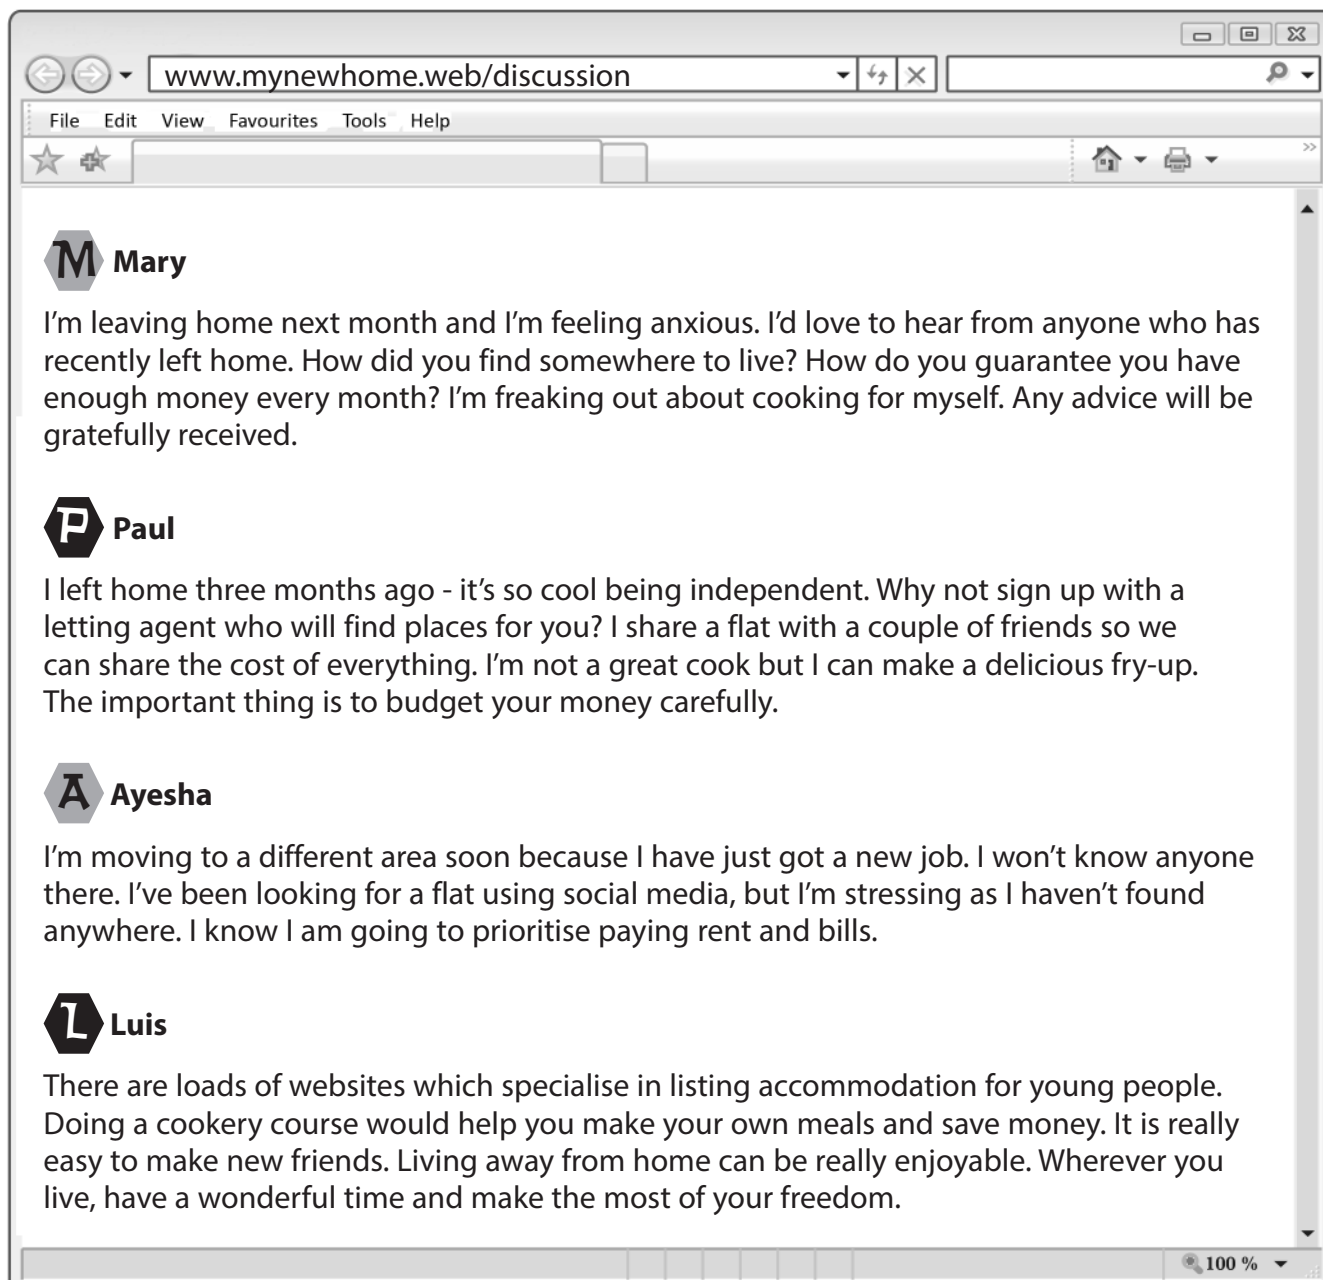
www.mynewhome.web/discussion

File Edit View Favourites Tools Help

M Mary

I'm leaving home next month and I'm feeling anxious. I'd love to hear from anyone who has recently left home. How did you find somewhere to live? How do you guarantee you have enough money every month? I'm freaking out about cooking for myself. Any advice will be gratefully received.

P Paul

I left home three months ago - it's so cool being independent. Why not sign up with a letting agent who will find places for you? I share a flat with a couple of friends so we can share the cost of everything. I'm not a great cook but I can make a delicious fry-up. The important thing is to budget your money carefully.

A Ayesha

I'm moving to a different area soon because I have just got a new job. I won't know anyone there. I've been looking for a flat using social media, but I'm stressing as I haven't found anywhere. I know I am going to prioritise paying rent and bills.

L Luis

There are loads of websites which specialise in listing accommodation for young people. Doing a cookery course would help you make your own meals and save money. It is really easy to make new friends. Living away from home can be really enjoyable. Wherever you live, have a wonderful time and make the most of your freedom.

100 %